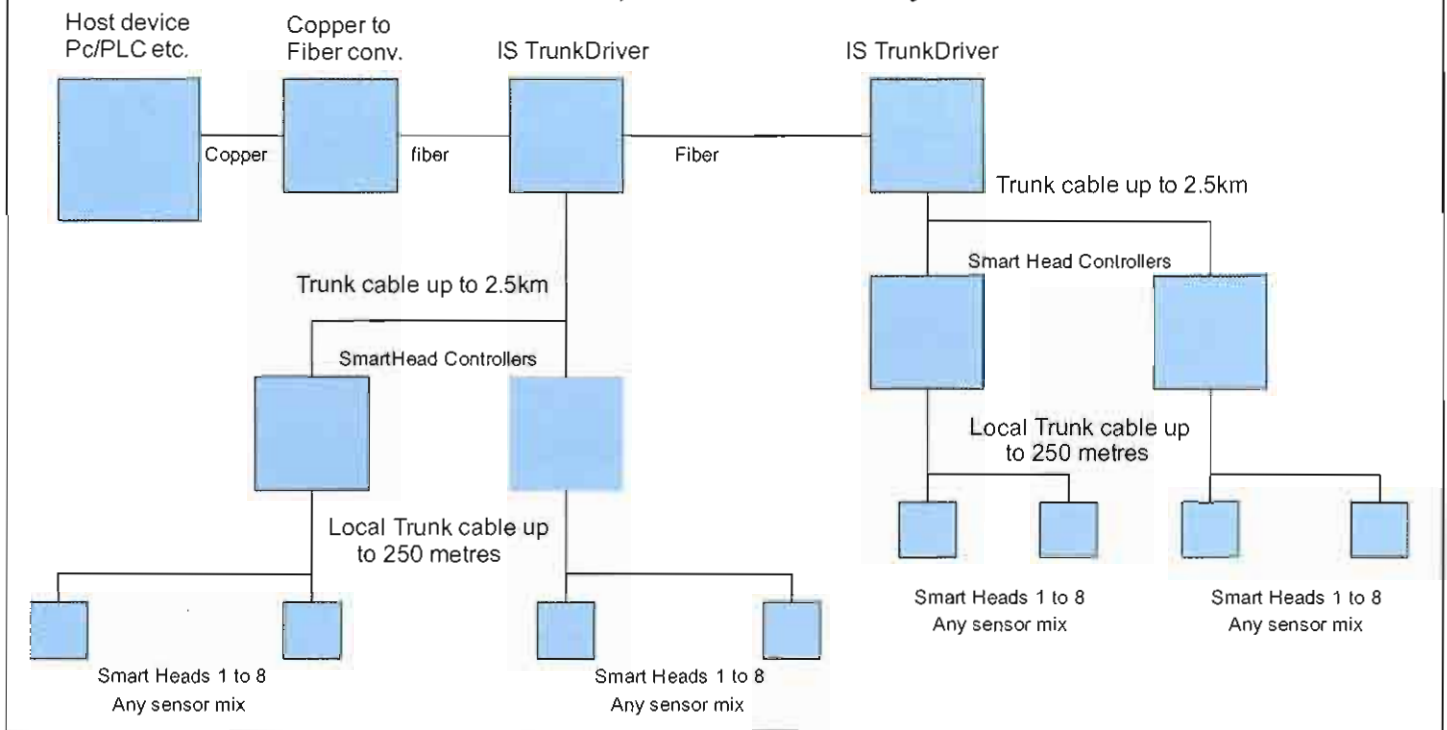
Host device
Pc/PLC etc.

Copper to
Fiber conv.

IS TrunkDriver

IS TrunkDriver

Copper

fiber

Fiber

Trunk cable up to 2.5km

Smart Head Controllers

Trunk cable up to 2.5km

SmartHead Controllers

Local Trunk cable up to 250 metres

Local Trunk cable up to 250 metres

Smart Heads 1 to 8
Any sensor mix

Smart Heads 1 to 8
Any sensor mix

Smart Heads 1 to 8
Any sensor mix

Smart Heads 1 to 8
Any sensor mix